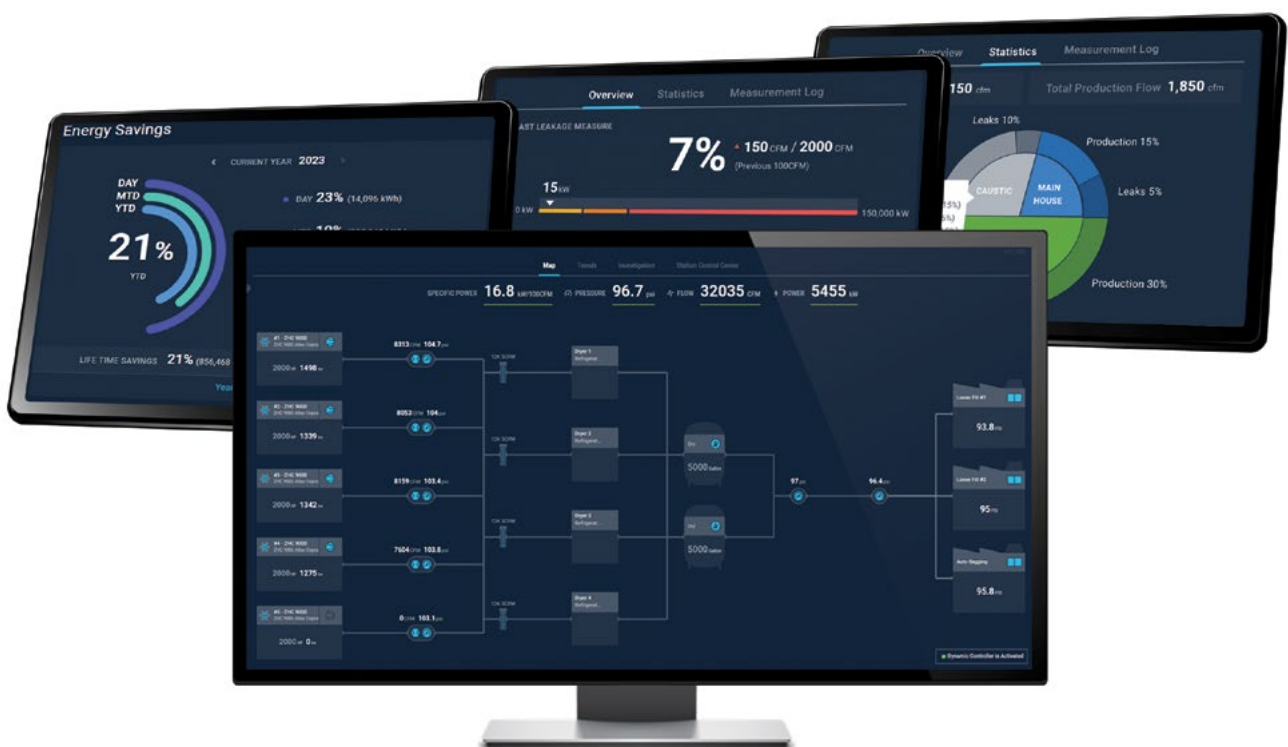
Energy Savings

CURRENT YEAR 2023

DAY
MTD
YTD

21%
YTD

DAY 23% (14,096 kWh)

LIFE TIME SAVINGS 21% (856,468

Overview Statistics Measurement Log

LAST LEAKAGE MEASURE

7%

150 CFM / 2000 CFM
(Previous 100CFM)

15 kW

0 kW

150,000 kW

Overview Statistics Measurement Log

150 cfm

Total Production Flow 1,850 cfm

Leaks 10%

Production 15%

CAUSTIC

MAIN HOUSE

Leaks 5%

Production 30%

Map Trends Investigation Station Control Center

SPECIFIC POWER 16.8 kW/100CFM PRESSURE 96.7 psi FLOW 32035 CFM POWER 5455 kW

2000 1498

8313 CFM 104.7 psi

2000 1339

8052 CFM 104 psi

2000 1342

8159 CFM 103.4 psi

2000 1275

7604 CFM 103.8 psi

2000 0

0 CFM 103.1 psi

Dryer 1

Dryer 2

Dryer 3

Dryer 4

5000 gallon

5000 gallon

97 psi

96.4 psi

93.8 psi

95 psi

Auto-Bagging

95.8 psi

Dynamic Controller is Activated